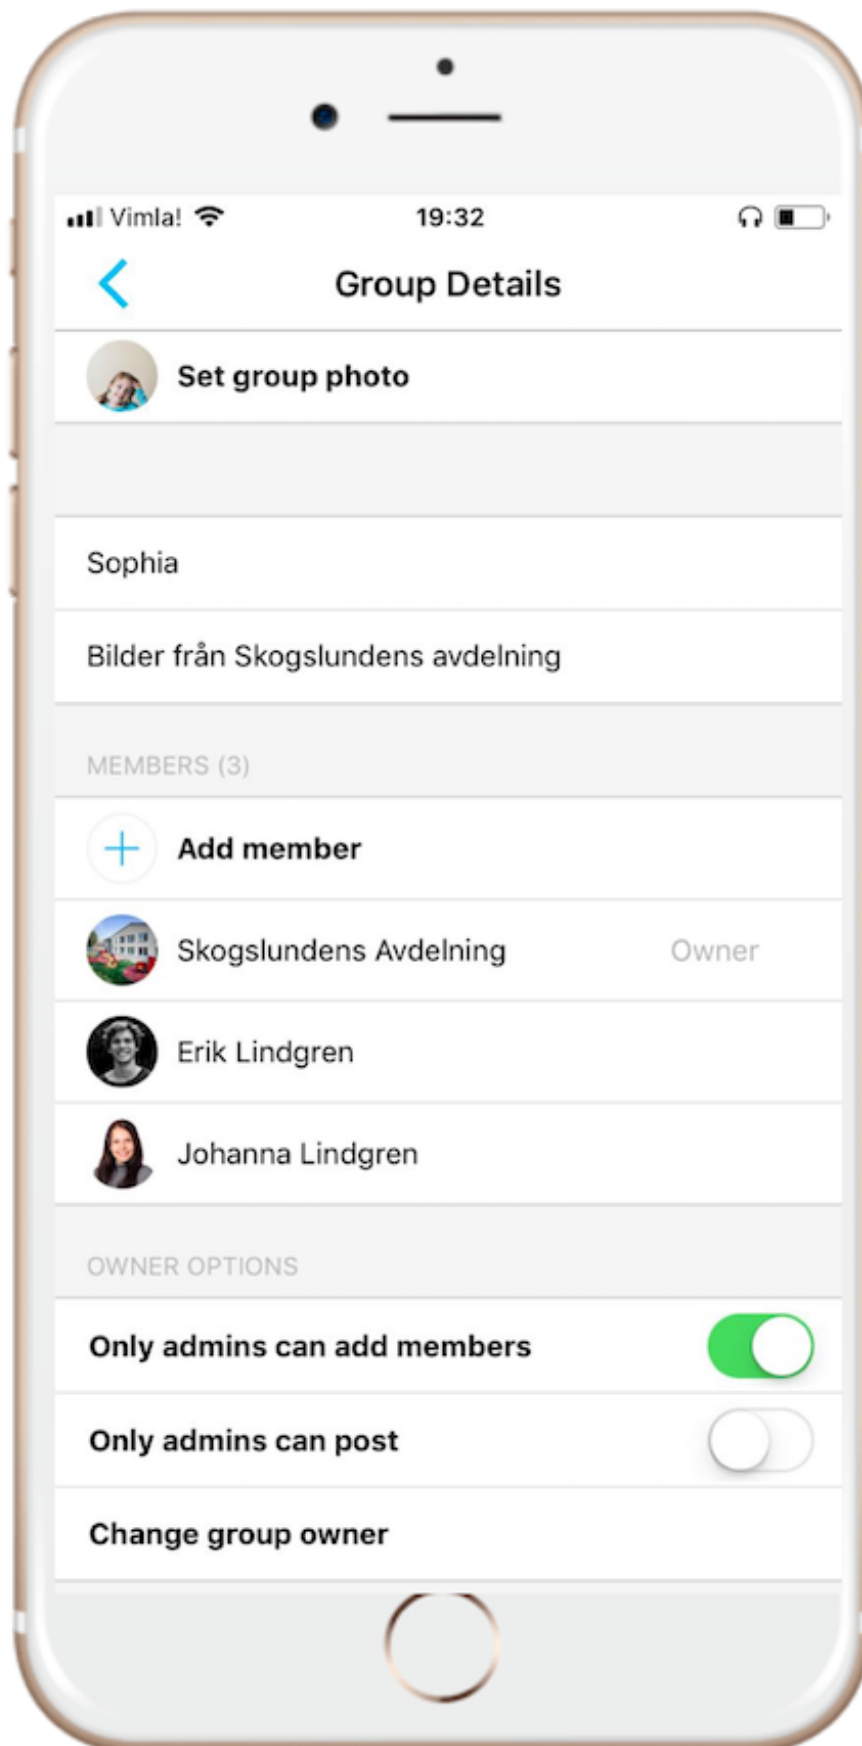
Vimla! 19:32

Group Details

Set group photo

Sophia

Bilder från Skogslundens avdelning

MEMBERS (3)

Add member

Skogslundens Avdelning Owner

Erik Lindgren

Johanna Lindgren

OWNER OPTIONS

Only admins can add members

Only admins can post

Change group owner